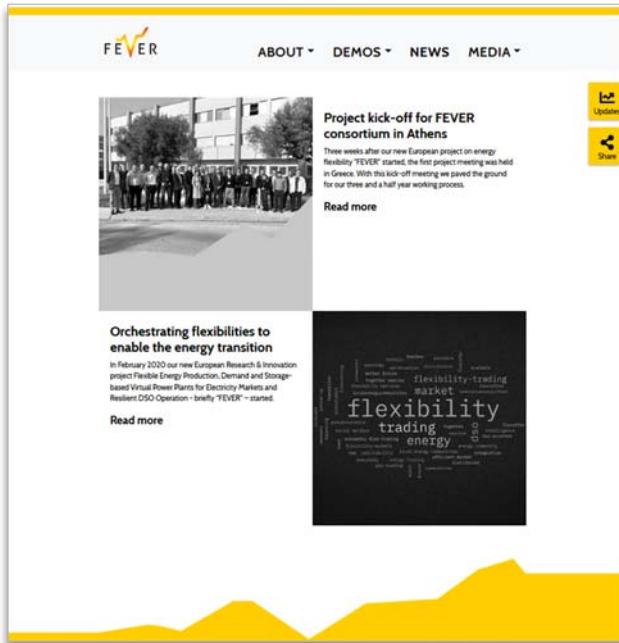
FEVER

ABOUT DEMOS NEWS MEDIA

Updates

Share

Project kick-off for FEVER consortium in Athens

Three weeks after our new European project on energy flexibility "FEVER" started, the first project meeting was held in Greece. With this kick-off meeting we paved the ground for our three and a half year working process.

Read more

Orchestrating flexibilities to enable the energy transition

In February 2020 our new European Research & Innovation project Flexible Energy Production, Demand and Storage-based Virtual Power Plants for Electricity Markets and Resilient DSO Operation – briefly "FEVER" – started.

Read more

flexibility-trading
market
flexibility
trading
energy
dso
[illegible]